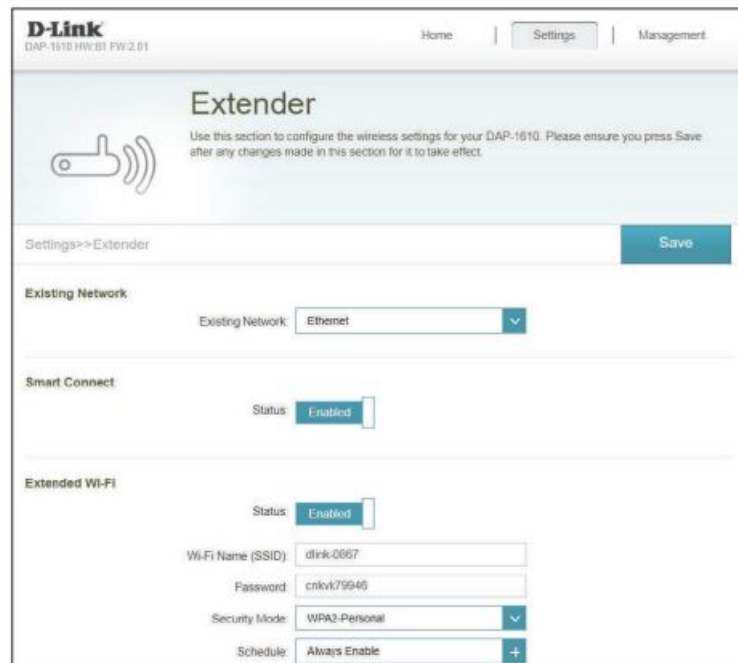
D-Link
DAP-1610 HW:B1 FW:2.01

Home | Settings | Management

Extender

Use this section to configure the wireless settings for your DAP-1610. Please ensure you press Save after any changes made in this section for it to take effect.

Settings>>Extender

Save

Existing Network

Existing Network: Ethernet

Smart Connect

Status: Enabled

Extended Wi-Fi

Status: Enabled

Wi-Fi Name (SSID): dlink-0867

Password: cnkvk79946

Security Mode: WPA2-Personal

Schedule: Always Enable